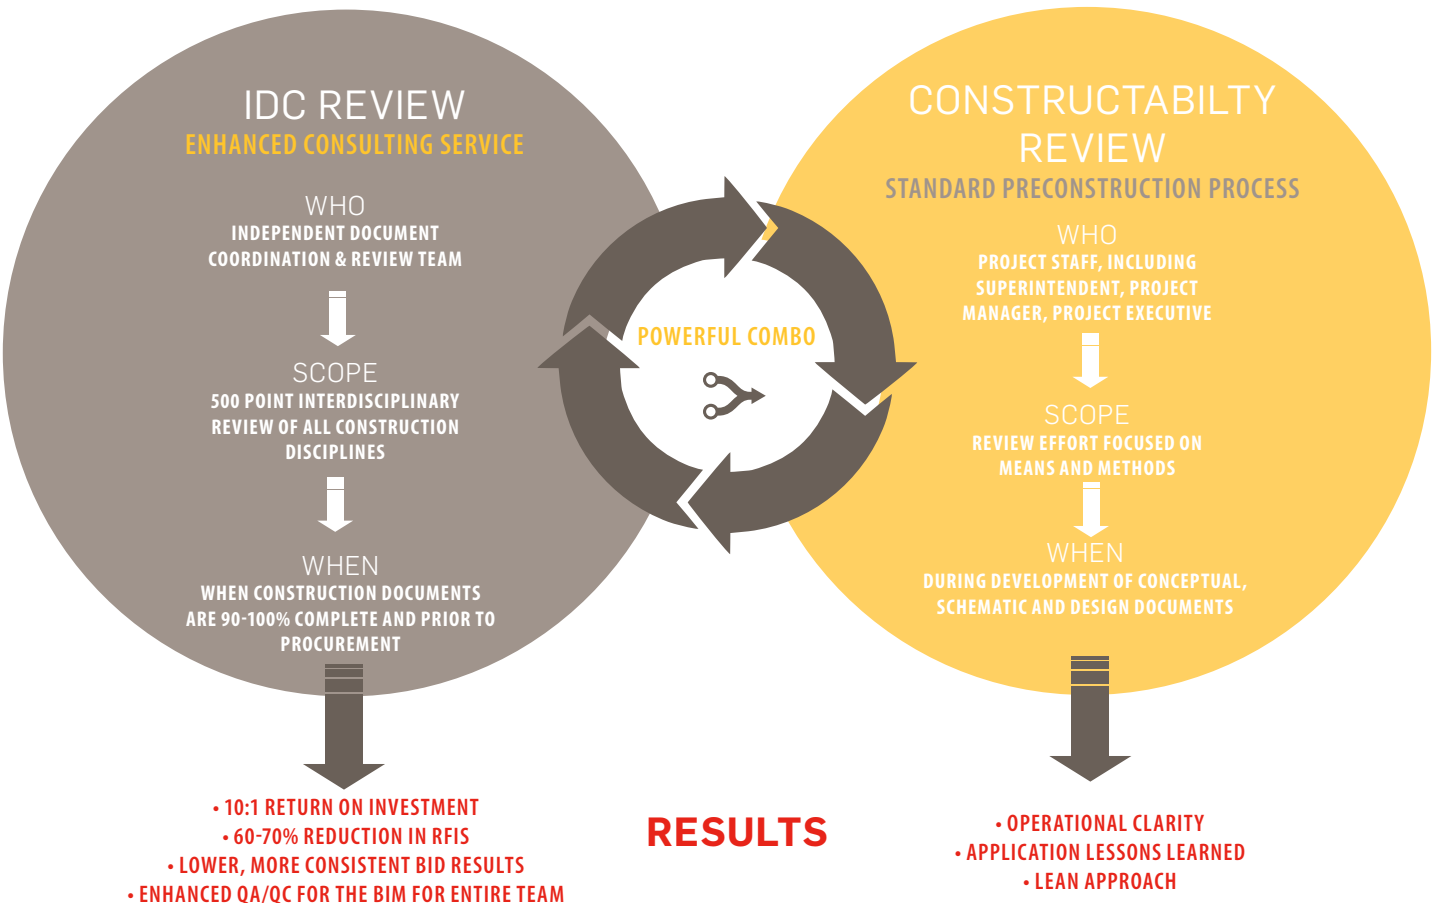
IDC REVIEW
ENHANCED CONSULTING SERVICE

WHO
INDEPENDENT DOCUMENT COORDINATION & REVIEW TEAM

SCOPE
500 POINT INTERDISCIPLINARY REVIEW OF ALL CONSTRUCTION DISCIPLINES

WHEN
WHEN CONSTRUCTION DOCUMENTS ARE 90-100% COMPLETE AND PRIOR TO PROCUREMENT

POWERFUL COMBO

CONSTRUCTABILTY REVIEW
STANDARD PRECONSTRUCTION PROCESS

WHO
PROJECT STAFF, INCLUDING SUPERINTENDENT, PROJECT MANAGER, PROJECT EXECUTIVE

SCOPE
REVIEW EFFORT FOCUSED ON MEANS AND METHODS

WHEN
DURING DEVELOPMENT OF CONCEPTUAL, SCHEMATIC AND DESIGN DOCUMENTS

• 10:1 RETURN ON INVESTMENT
• 60-70% REDUCTION IN RFIS
• LOWER, MORE CONSISTENT BID RESULTS
• ENHANCED QA/QC FOR THE BIM FOR ENTIRE TEAM

RESULTS

• OPERATIONAL CLARITY
• APPLICATION LESSONS LEARNED
• LEAN APPROACH